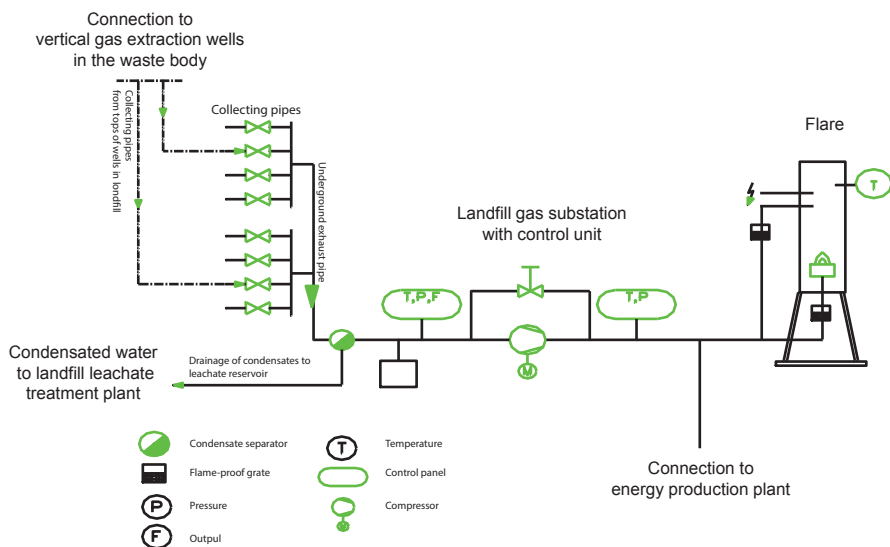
Connection to vertical gas extraction wells in the waste body

Collecting pipes from tops of wells in landfill

Collecting pipes

Underground exhaust pipe

Flare

T

Landfill gas substation with control unit

T,P,F

T,P

M

Condensated water to landfill leachate treatment plant

Drainage of condensates to leachate reservoir

Connection to energy production plant

Condensate separator

Flame-proof grate

P

Pressure

F

Outpul

T

Temperature

Control panel

Compressor